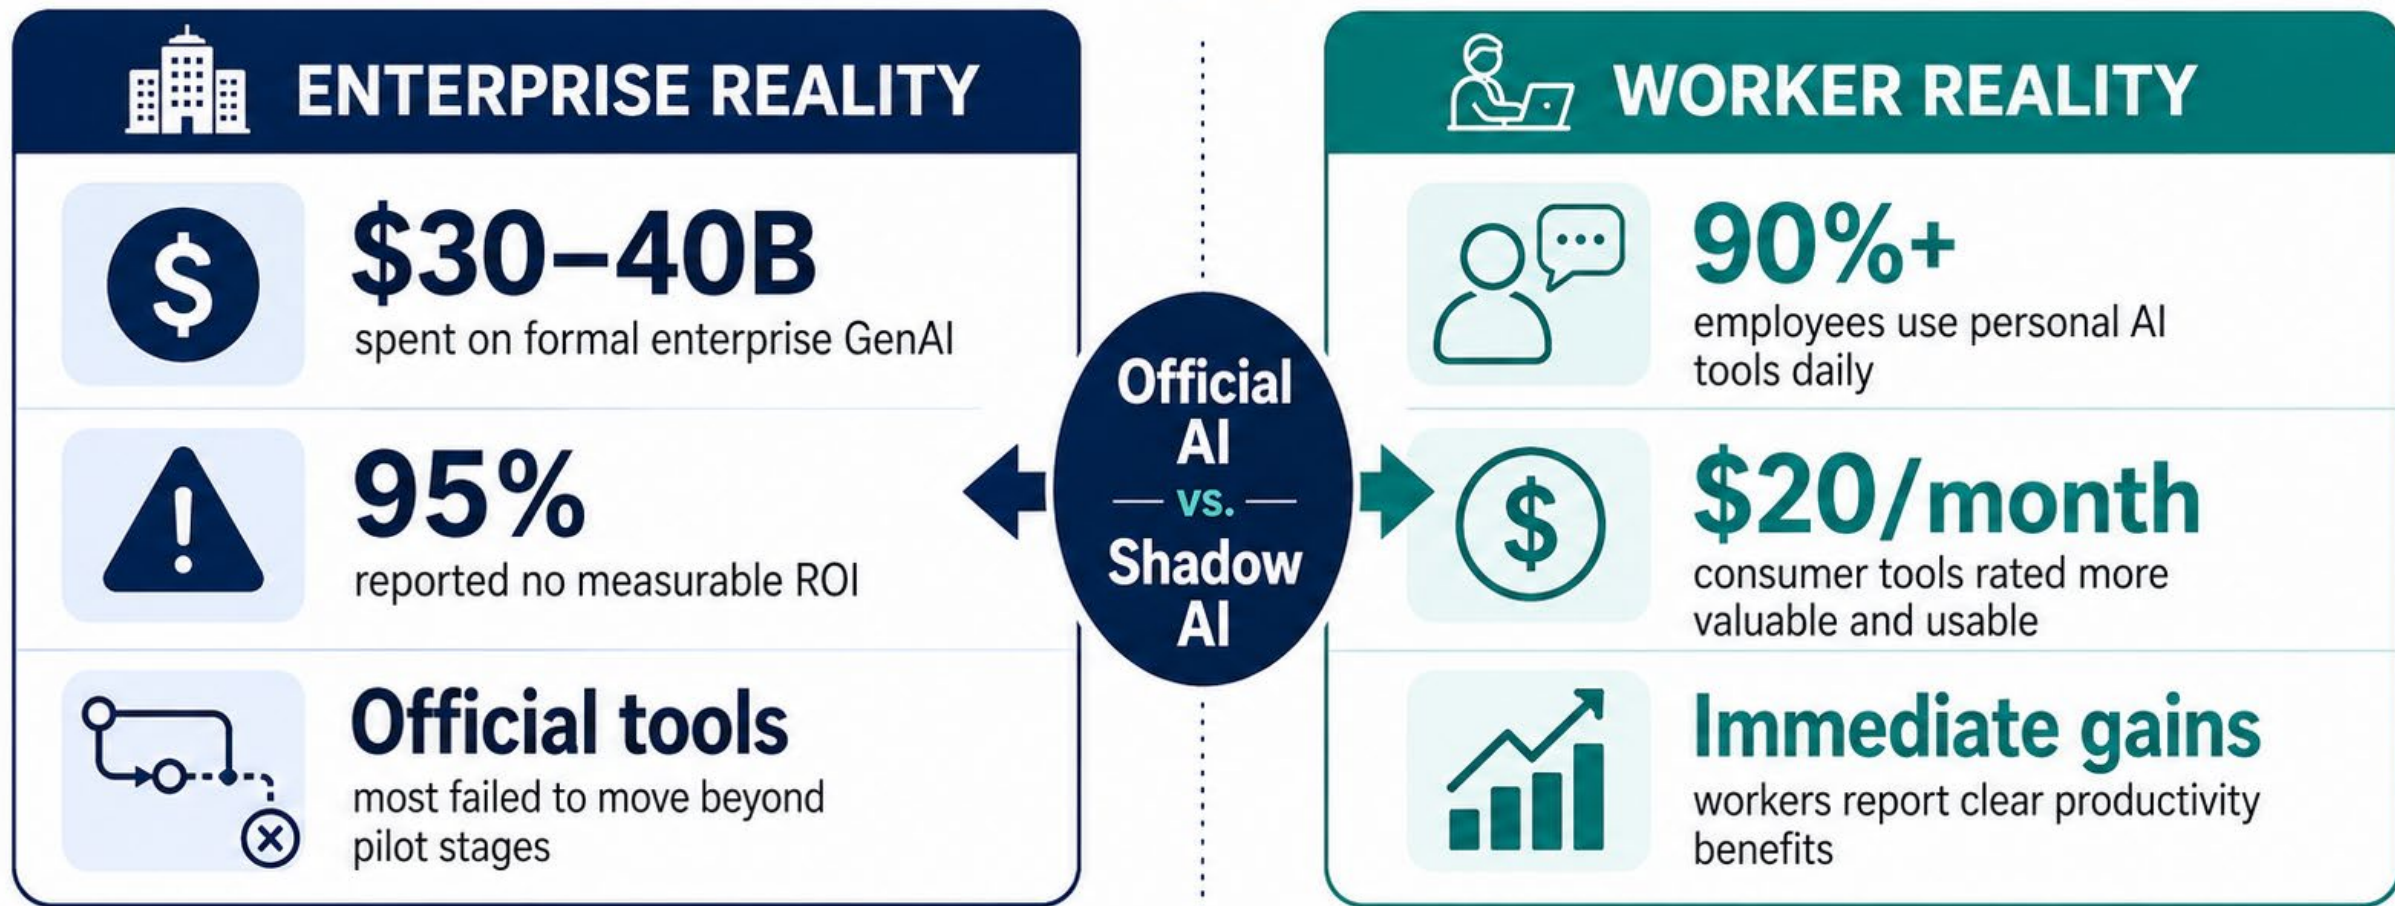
ENTERPRISE REALITY

$30–40B
spent on formal enterprise GenAI

95%
reported no measurable ROI

Official tools
most failed to move beyond pilot stages

Official AI — vs. — Shadow AI

WORKER REALITY

90%+
employees use personal AI tools daily

$20/month
consumer tools rated more valuable and usable

Immediate gains
workers report clear productivity benefits